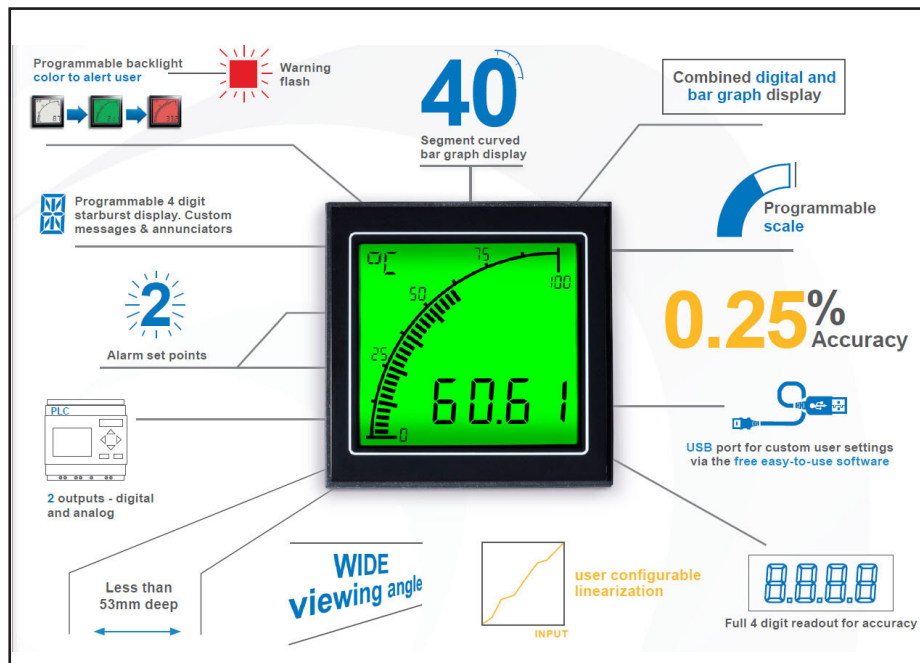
Programmable backlight color to alert user

Warning flash

40

Segment curved bar graph display

Combined digital and bar graph display

Programmable 4 digit starburst display. Custom messages & annunciators

Programmable scale

0C

75

100

50

25

0

60.61

2

Alarm set points

0.25% Accuracy

PLC

USB port for custom user settings via the free easy-to-use software

2 outputs - digital and analog

Less than 53mm deep

WIDE viewing angle

user configurable linearization

INPUT

8.8.8.8

Full 4 digit readout for accuracy